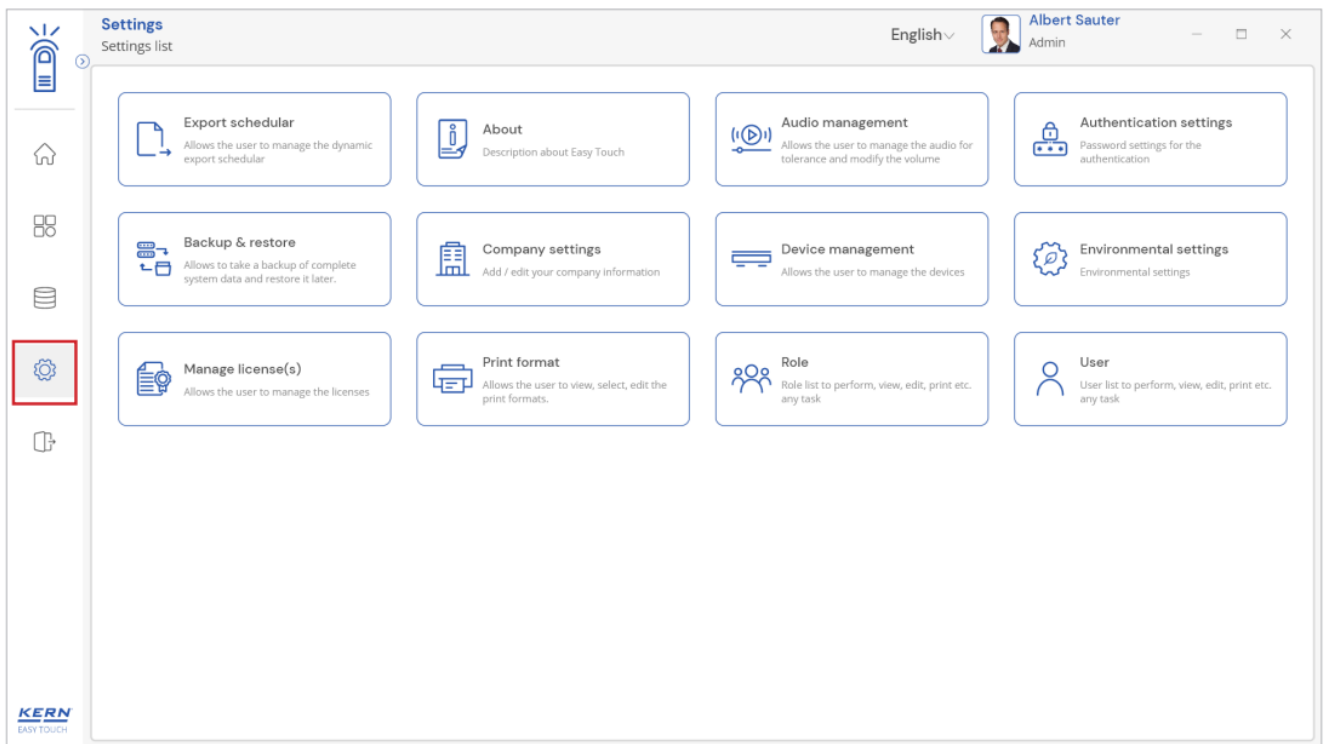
Settings
Settings list

English

Albert Sauter
Admin

Export schedular
Allows the user to manage the dynamic export schedular

About
Description about Easy Touch

Audio management
Allows the user to manage the audio for tolerance and modify the volume

Authentication settings
Password settings for the authentication

Backup & restore
Allows to take a backup of complete system data and restore it later.

Company settings
Add / edit your company information

Device management
Allows the user to manage the devices

Environmental settings
Environmental settings

Manage license(s)
Allows the user to manage the licenses

Print format
Allows the user to view, select, edit the print formats.

Role
Role list to perform, view, edit, print etc. any task

User
User list to perform, view, edit, print etc. any task

KERN
EASY TOUCH